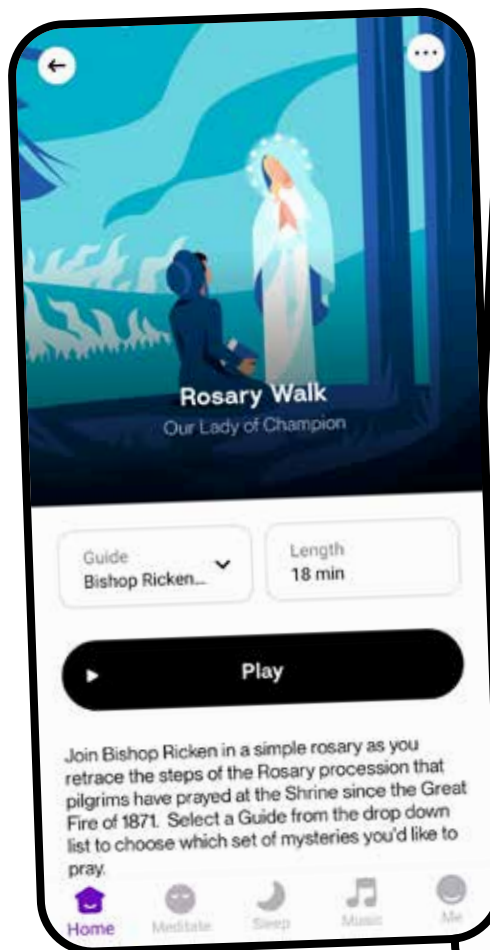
Rosary Walk
Our Lady of Champion

Guide
Bishop Ricken...

Length
18 min

Play

Join Bishop Ricken in a simple rosary as you retrace the steps of the Rosary procession that pilgrims have prayed at the Shrine since the Great Fire of 1871. Select a Guide from the drop down list to choose which set of mysteries you'd like to pray.

Home Meditate Sleep Music Me